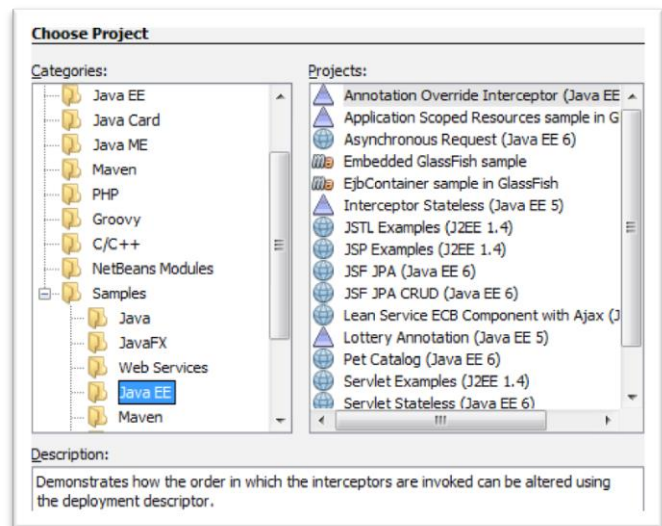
Choose Project

Categories:

Java EE
Java Card
Java ME
Maven
PHP
Groovy
C/C++
NetBeans Modules
Samples
Java
JavaFX
Web Services
Java EE
Maven

Projects:

Annotation Override Interceptor (Java EE
Application Scoped Resources sample in G
Asynchronous Request (Java EE 6)
Embedded GlassFish sample
EjbContainer sample in GlassFish
Interceptor Stateless (Java EE 5)
JSTL Examples (J2EE 1.4)
JSP Examples (J2EE 1.4)
JSF JPA (Java EE 6)
JSF JPA CRUD (Java EE 6)
Lean Service ECB Component with Ajax (J
Lottery Annotation (Java EE 5)
Pet Catalog (Java EE 6)
Servlet Examples (J2EE 1.4)
Servlet Stateless (Java EE 6)

Description:

Demonstrates how the order in which the interceptors are invoked can be altered using the deployment descriptor.